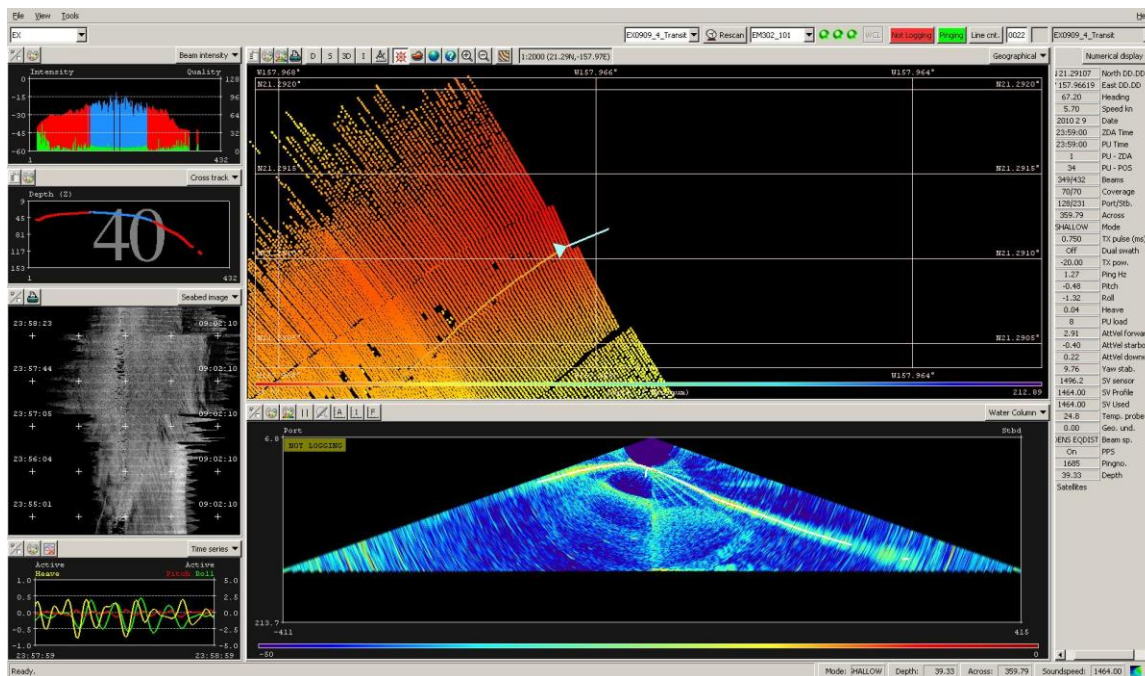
File View Tools

EX

EX0909_4_Transit Rescan EM302_101 Not Logging Pinging Line cnt. 0022 EX0909_4_Transit

Beam intensity

Intensity Quality
128
-15 96
-30 64
-45 32
-60 0
1 432

Cross track

Depth (Z)
9
45
81
117
153
1 432

40

Seabed image

23:58:23 09:02:10
23:57:44 09:02:10
23:57:05 09:02:10
23:56:04 09:02:10
23:55:01 09:02:10

Time series

Active Active
Heave Pitch Roll
1.0 5.0
0.5 2.5
0.0 0.0
-0.5 -2.5
-1.0 -5.0
23:57:59 23:58:59

D 5 3D I

1:2000 (21.29N,-157.97E)

Geographical

W157.968° W157.966° W157.964°
N21.2920° N21.2920°
N21.2915 N21.2915°
N21.2910°
N21.2905°
W157.964°
212.89

Water Column

6.0 Port Stbd
NOT LOGGING
213.7
-411 415
-50 0

Numerical display

21.29107 North DD.DD
-157.96619 East DD.DD
67.20 Heading
5.70 Speed kn
2010 2 9 Date
23:59:00 ZDA Time
23:59:00 PU Time
1 PU - ZDA
34 PU - POS
349/432 Beams
70/70 Coverage
128/231 Port/Stb.
359.79 Across
SHALLOW Mode
0.750 TX pulse (ms)
Off Dual swath
-20.00 TX pow.
1.27 Ping Hz
-0.48 Pitch
-1.32 Roll
0.04 Heave
8 PU load
2.91 AttVel forwa
-0.40 AttVel starbo
0.22 AttVel downw
9.76 Yaw stab.
1496.2 SV sensor
1464.00 SV Profile
1464.00 SV Used
24.8 Temp. probe
0.00 Geo. und.
DENS EQDIST Beam sp.
On PPS
1685 Pingno.
39.33 Depth
Satellites

Ready.

Mode: SHALLOW Depth: 39.33 Across: 359.79 Soundspeed: 1464.00